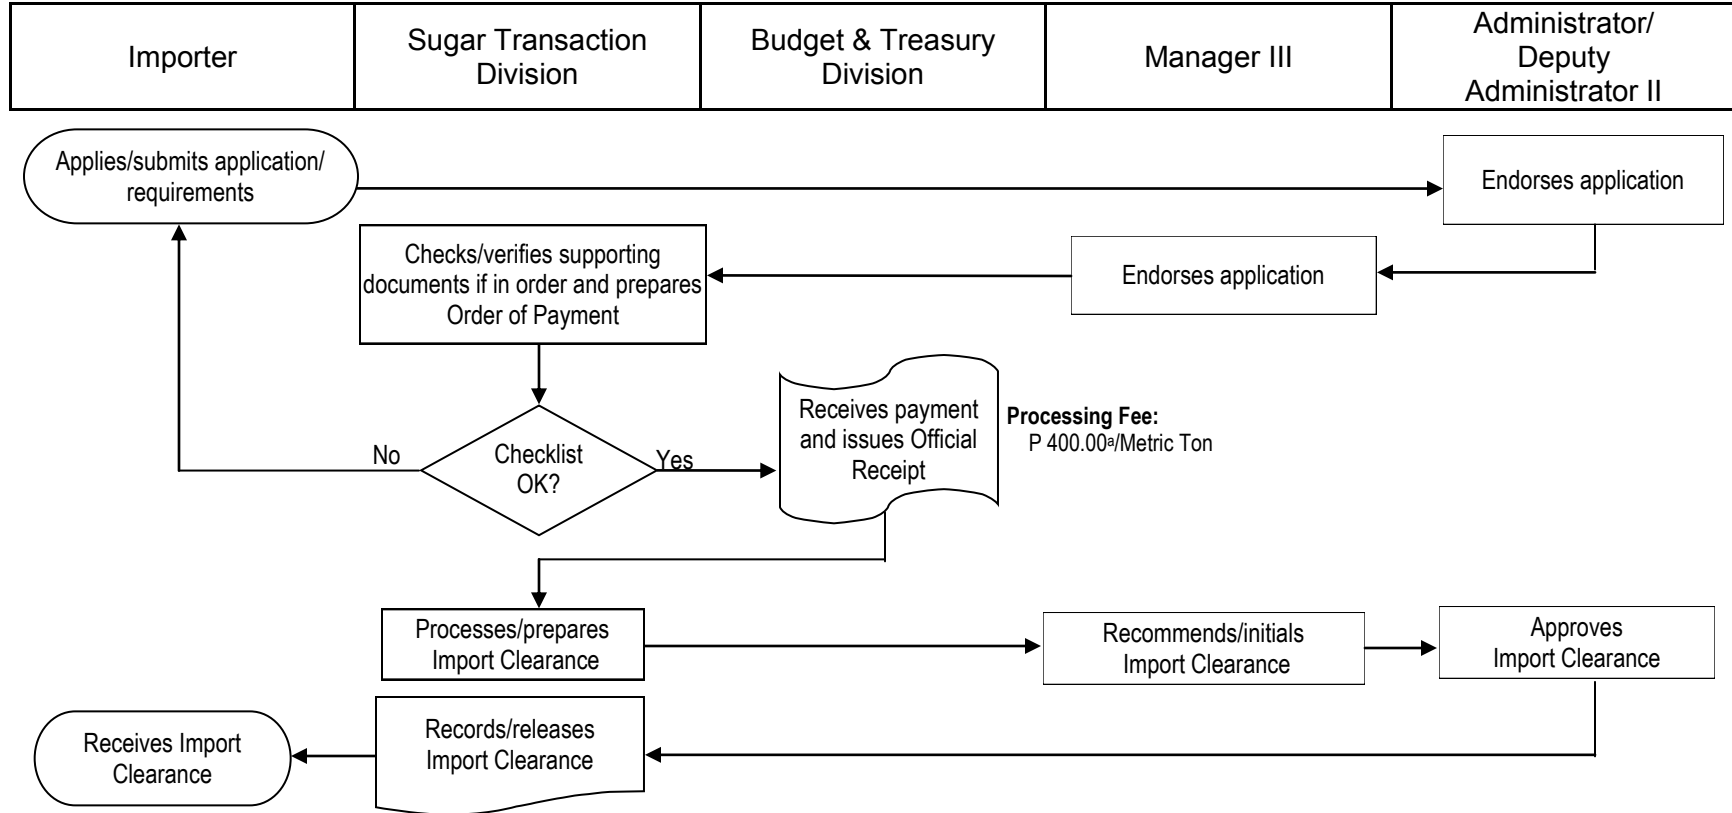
| Importer | Sugar Transaction Division | Budget & Treasury Division | Manager III | Administrator/ Deputy Administrator II |
|---|---|---|---|---|

Applies/submits application/ requirements

Endorses application

Checks/verifies supporting documents if in order and prepares Order of Payment

Endorses application

Checklist OK?

No

Yes

Receives payment and issues Official Receipt

**Processing Fee:**
P 400.00$^a$/Metric Ton

Processes/prepares Import Clearance

Recommends/initials Import Clearance

Approves Import Clearance

Receives Import Clearance

Records/releases Import Clearance